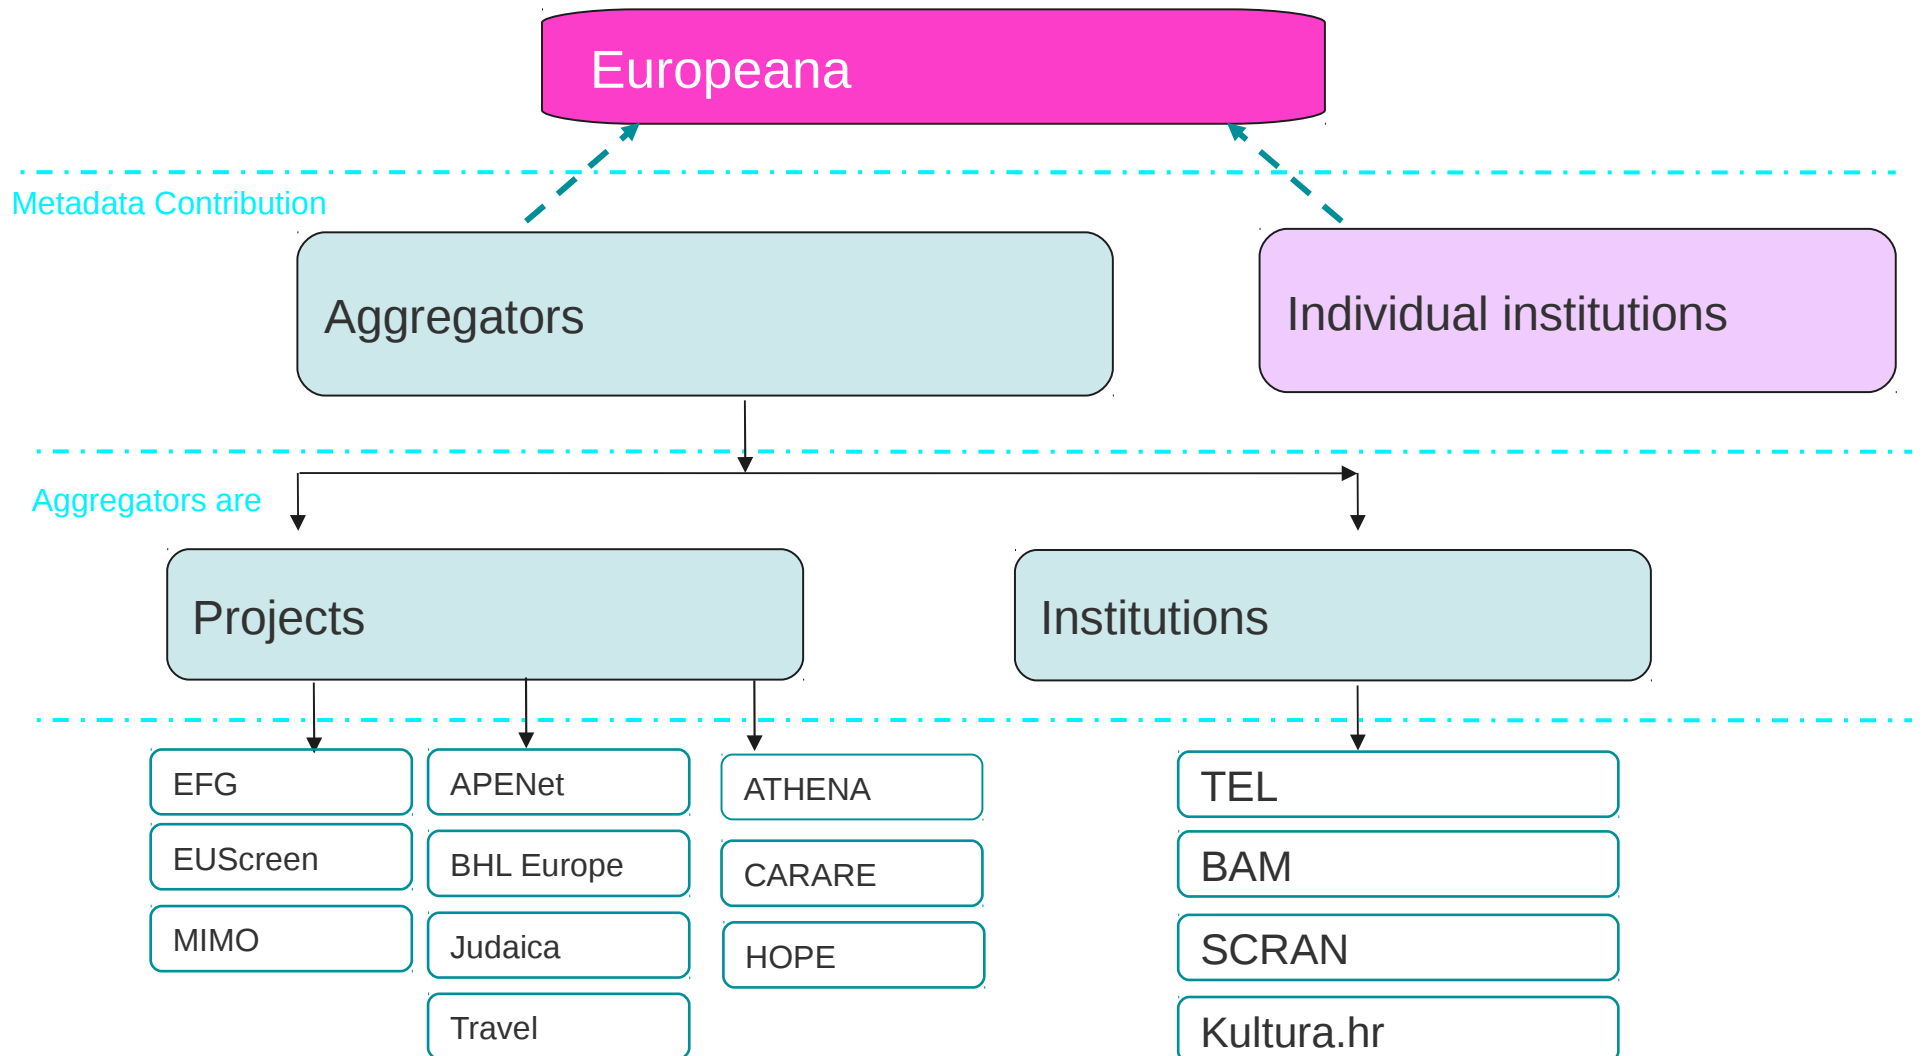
Europeana

Metadata Contribution

Aggregators

Individual institutions

Aggregators are

Projects

Institutions

EFG

EUScreen

MIMO

APENet

BHL Europe

Judaica

Travel

ATHENA

CARARE

HOPE

TEL

BAM

SCRAN

Kultura.hr